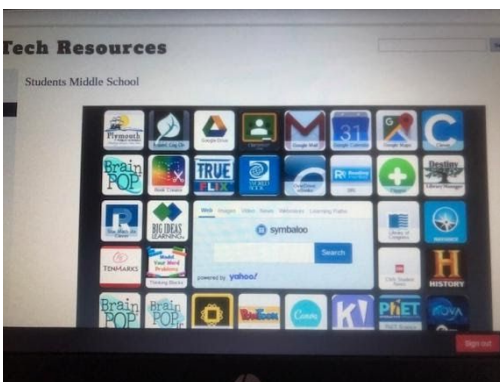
Tech Resources

Students Middle School

Plymouth

Google Drive

31

C

Brain POP

TRUE FLIX

Destiny Library Manager

BIG IDEAS LEARNING

Web Images Video News Wikipedia Learning Paths

symbaloo

Search

powered by yahoo!

TENMARKS

Model Your Word Problems

Thinking Blocks

H HISTORY

Brain POP

Brain POP

Canva

K!

PhET

NOVA

Sign out